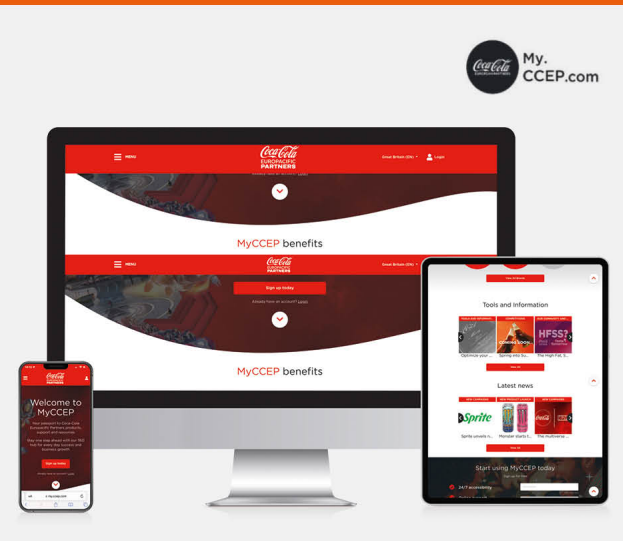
My.
CCEP.com

MENU
Coca-Cola
EUROPACIFIC PARTNERS
Great Britain (EN)
Login

MyCCEP benefits

MENU
Coca-Cola
EUROPACIFIC PARTNERS
Great Britain (EN)
Sign up today
Already have an account? Login

MyCCEP benefits

Welcome to MyCCEP
Sign up today

Tools and Information
Optimise your...
Spring into Su...
The High Fat, S...
HFSS?
COMING SOON

Latest news
Sprite
Sprite unveils n...
Monster starts t...
The multiverse...

Start using MyCCEP today
24/7 ordering